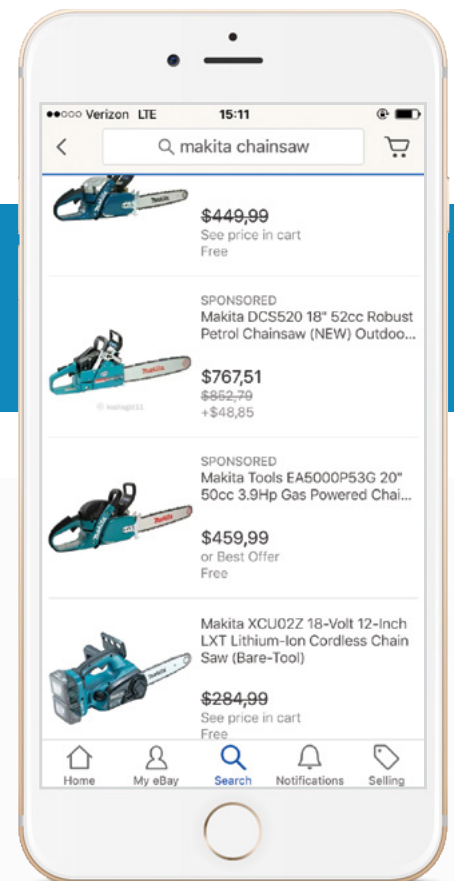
●●○○○ Verizon LTE 15:11

makita chainsaw

makita

$449,99
See price in cart
Free

SPONSORED
Makita DCS520 18" 52cc Robust Petrol Chainsaw (NEW) Outdoo...

makita

$767,51
$852,79
+$48,85

SPONSORED
Makita Tools EA5000P53G 20" 50cc 3.9Hp Gas Powered Chai...

makita

$459,99
or Best Offer
Free

Makita XCU02Z 18-Volt 12-Inch LXT Lithium-Ion Cordless Chain Saw (Bare-Tool)

makita

$284,99
See price in cart
Free

Home My eBay Search Notifications Selling